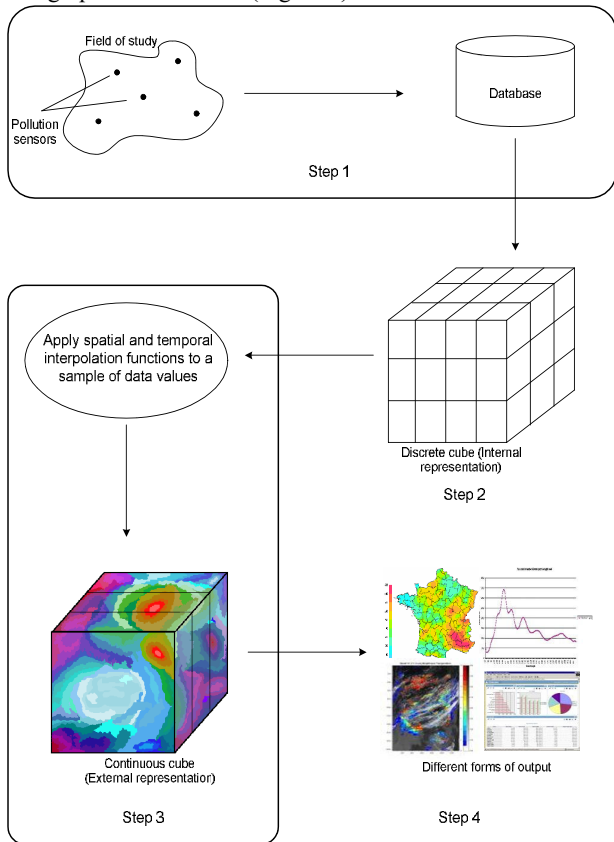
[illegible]

Field of study

Pollution sensors

Database

Step 1

Apply spatial and temporal interpolation functions to a sample of data values

Discrete cube (Internal representation)

Step 2

Continuous cube (External representation)

Different forms of output

Step 3

Step 4